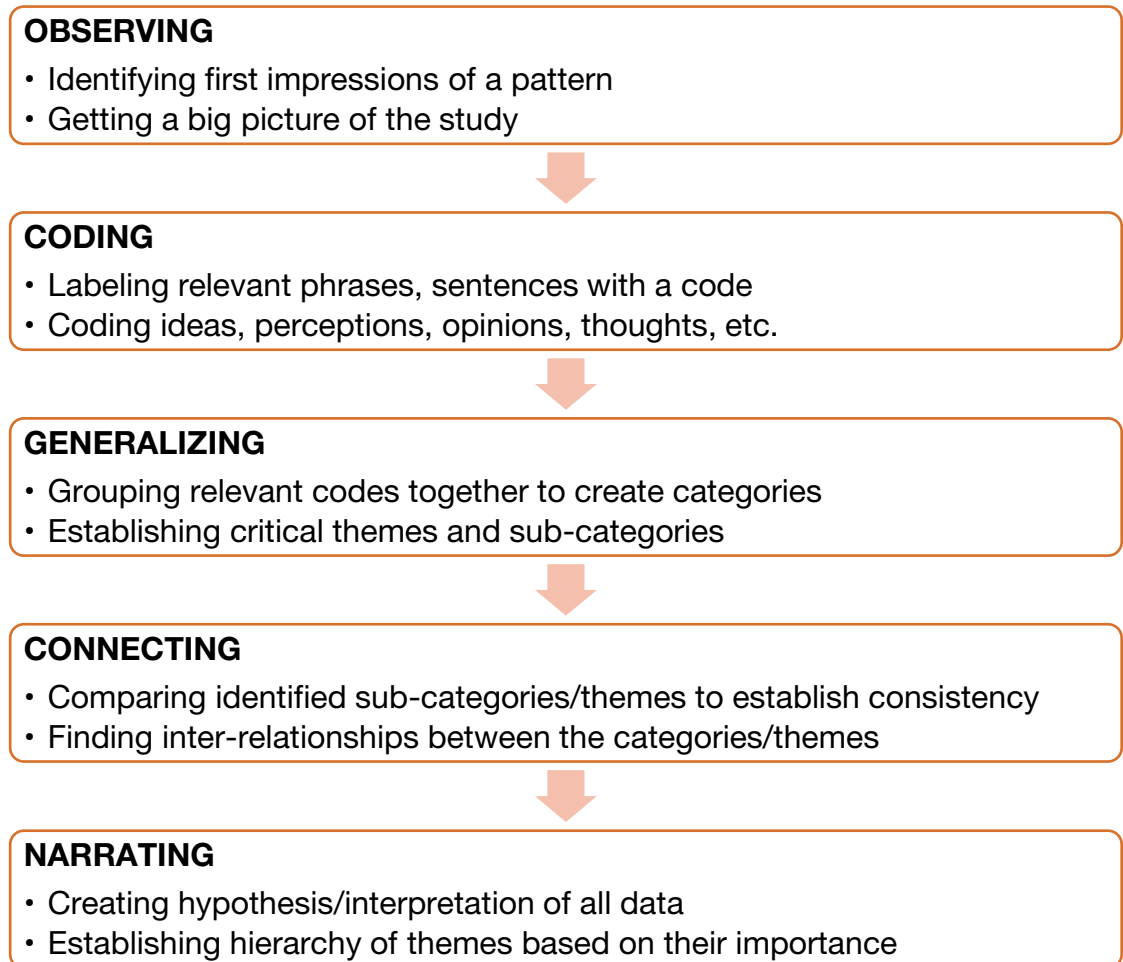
OBSERVING
• Identifying first impressions of a pattern
• Getting a big picture of the study

CODING
• Labeling relevant phrases, sentences with a code
• Coding ideas, perceptions, opinions, thoughts, etc.

GENERALIZING
• Grouping relevant codes together to create categories
• Establishing critical themes and sub-categories

CONNECTING
• Comparing identified sub-categories/themes to establish consistency
• Finding inter-relationships between the categories/themes

NARRATING
• Creating hypothesis/interpretation of all data
• Establishing hierarchy of themes based on their importance